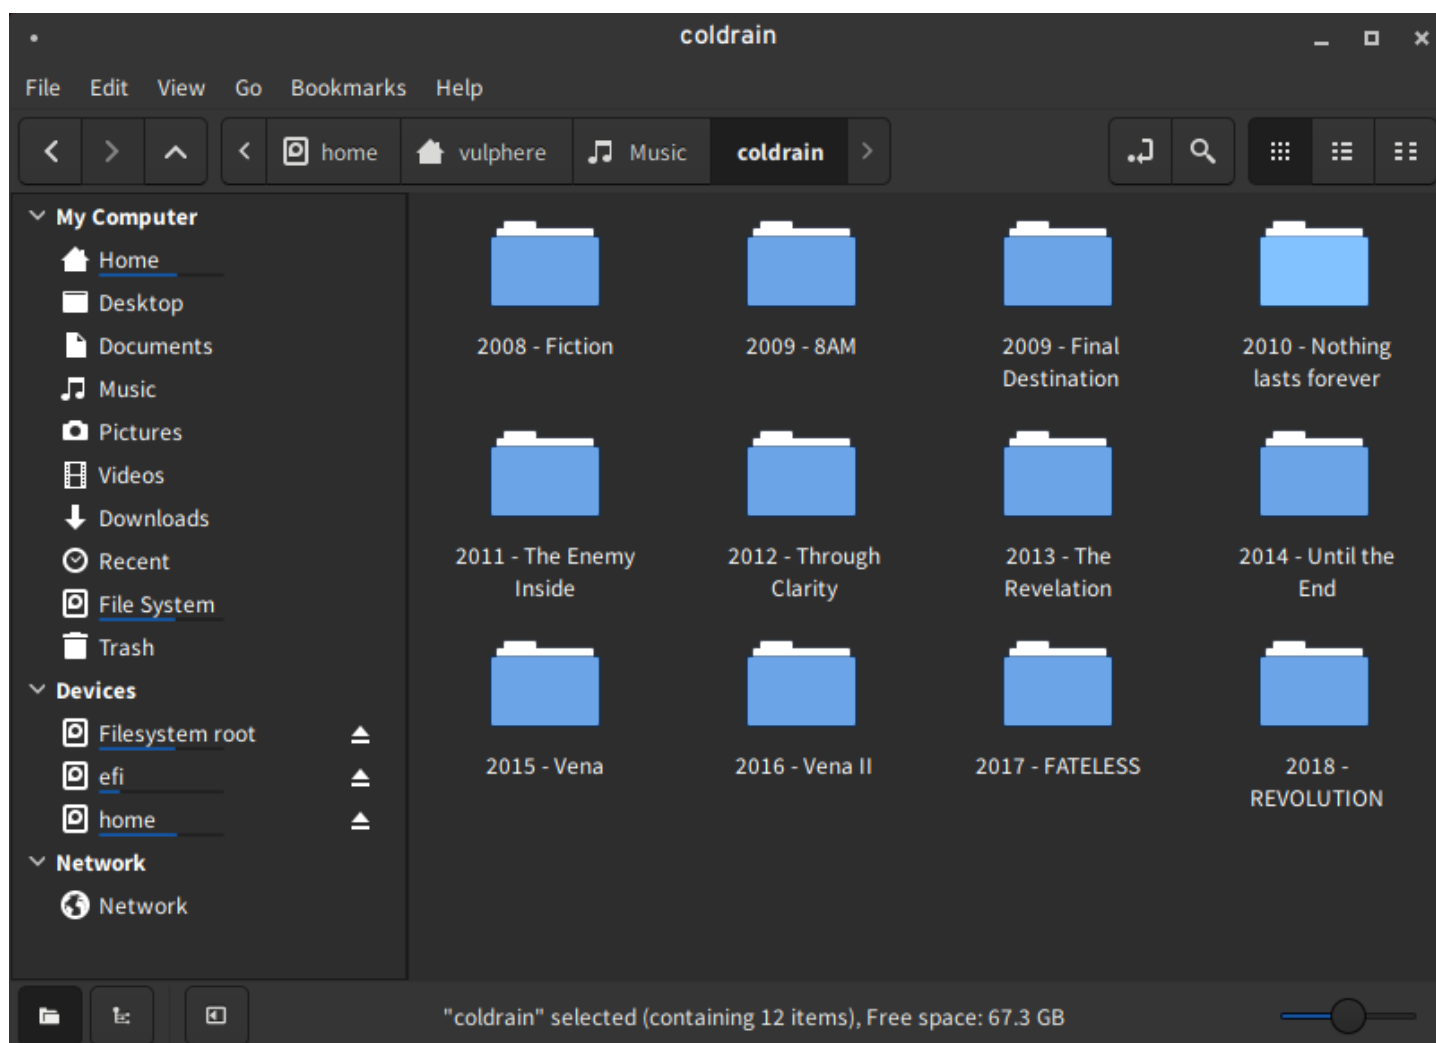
coldrain

File Edit View Go Bookmarks Help

home vulphere Music coldrain

My Computer
Home
Desktop
Documents
Music
Pictures
Videos
Downloads
Recent
File System
Trash
Devices
Filesystem root
efi
home
Network
Network

2008 - Fiction
2009 - 8AM
2009 - Final Destination
2010 - Nothing lasts forever
2011 - The Enemy Inside
2012 - Through Clarity
2013 - The Revelation
2014 - Until the End
2015 - Vena
2016 - Vena II
2017 - FATELESS
2018 - REVOLUTION

"coldrain" selected (containing 12 items), Free space: 67.3 GB